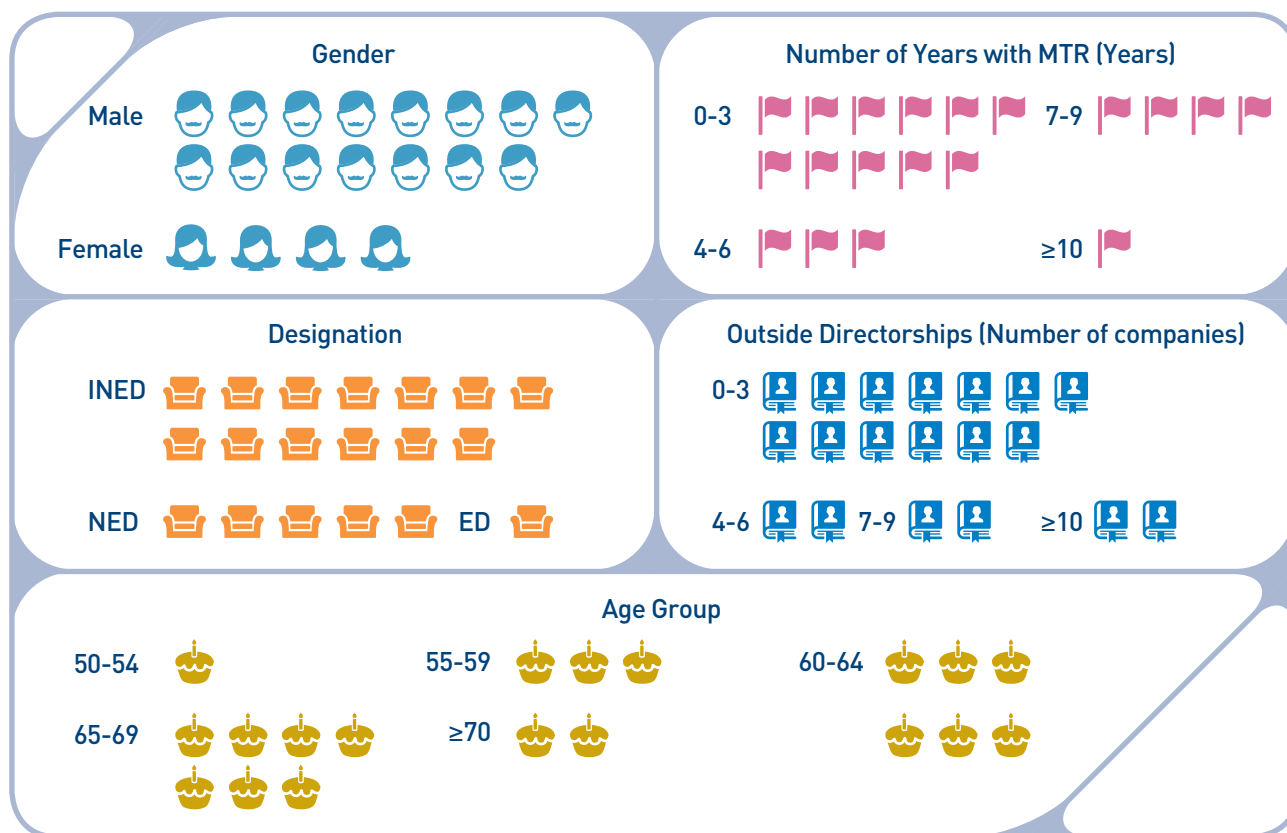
Gender

Male

Female

Number of Years with MTR (Years)

0-3

7-9

4-6

≥10

Designation

INED

NED

ED

Outside Directorships (Number of companies)

0-3

4-6

7-9

≥10

Age Group

50-54

55-59

60-64

65-69

≥70